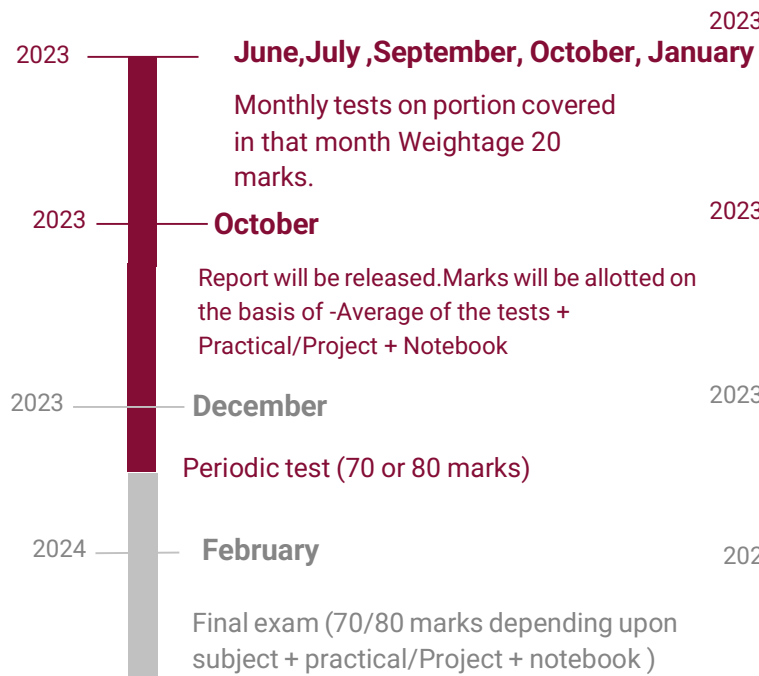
2023

2023 June,July ,September, October, January

Monthly tests on portion covered in that month Weightage 20 marks.

2023 October

2023

Report will be released.Marks will be allotted on the basis of -Average of the tests + Practical/Project + Notebook

2023 December

2023

Periodic test (70 or 80 marks)

2024 February

202

Final exam (70/80 marks depending upon subject + practical/Project + notebook )